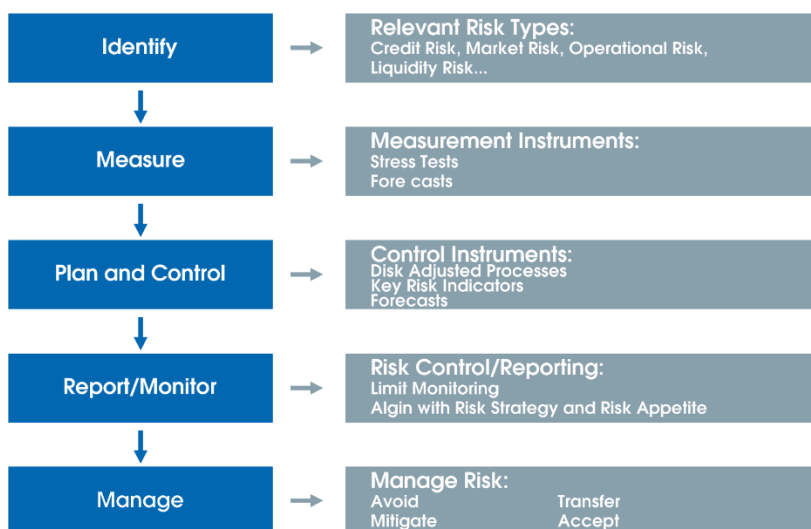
Identify

Relevant Risk Types:
Credit Risk, Market Risk, Operational Risk, Liquidity Risk...

Measure

Measurement Instruments:
Stress Tests
Fore casts

Plan and Control

Control Instruments:
Disk Adjusted Processes
Key Risk Indicators
Forecasts

Report/Monitor

Risk Control/Reporting:
Limit Monitoring
Algin with Risk Strategy and Risk Appetite

Manage

Manage Risk:
Avoid
Transfer
Mitigate
Accept